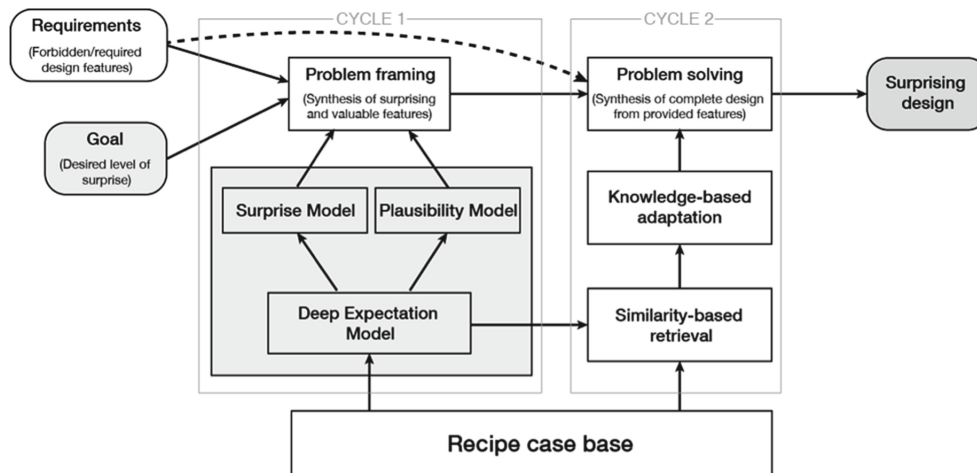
CYCLE 1

CYCLE 2

Requirements
(Forbidden/required design features)

Goal
(Desired level of surprise)

Problem framing
(Synthesis of surprising and valuable features)

Surprise Model

Plausibility Model

Deep Expectation Model

Problem solving
(Synthesis of complete design from provided features)

Knowledge-based adaptation

Similarity-based retrieval

Surprising design

Recipe case base